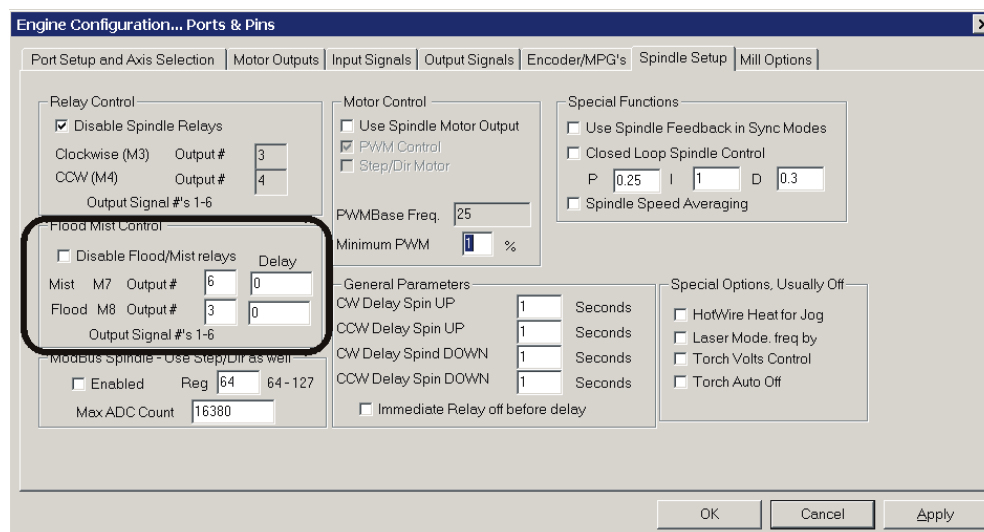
Engine Configuration... Ports & Pins

Port Setup and Axis Selection | Motor Outputs | Input Signals | Output Signals | Encoder/MPG's | Spindle Setup | Mill Options

Relay Control
☑ Disable Spindle Relays
Clockwise (M3) Output # 3
CCW (M4) Output # 4
Output Signal #'s 1-6

Flood Mist Control
☐ Disable Flood/Mist relays Delay
Mist M7 Output # 6 0
Flood M8 Output # 3 0
Output Signal #'s 1-6

ModBus Spindle - Use Step/Dir as well
☐ Enabled Reg 64 64 - 127
Max ADC Count 16380

Motor Control
☐ Use Spindle Motor Output
☑ PWM Control
☐ Step/Dir Motor

PWMBase Freq. 25
Minimum PWM 1 %

General Parameters
CW Delay Spin UP 1 Seconds
CCW Delay Spin UP 1 Seconds
CW Delay Spind DOWN 1 Seconds
CCW Delay Spin DOWN 1 Seconds
☐ Immediate Relay off before delay

Special Functions
☐ Use Spindle Feedback in Sync Modes
☐ Closed Loop Spindle Control
P 0.25 I 1 D 0.3
☐ Spindle Speed Averaging

Special Options, Usually Off
☐ HotWire Heat for Jog
☐ Laser Mode. freq by
☐ Torch Volts Control
☐ Torch Auto Off

OK Cancel Apply